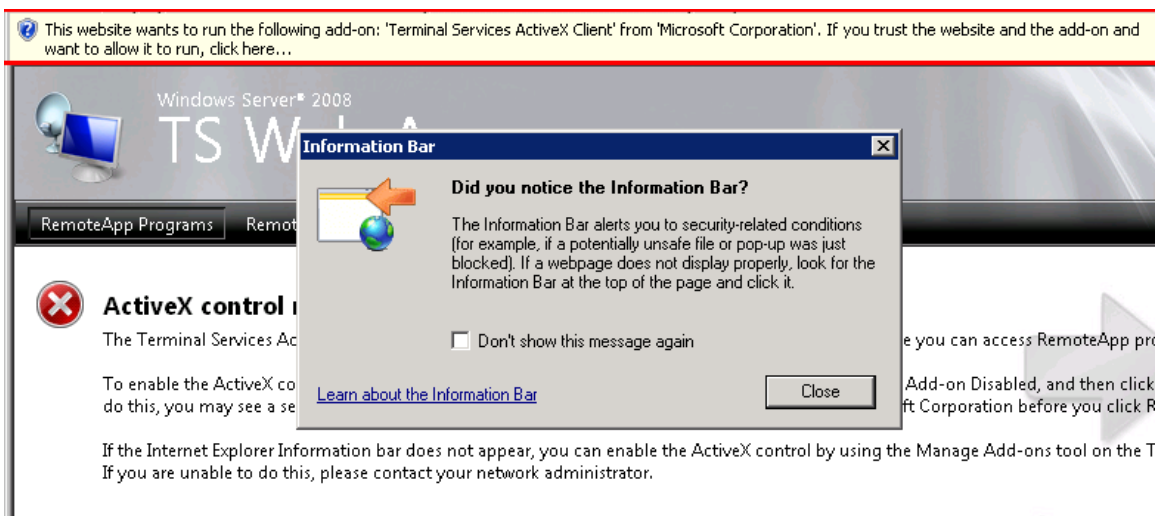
This website wants to run the following add-on: 'Terminal Services ActiveX Client' from 'Microsoft Corporation'. If you trust the website and the add-on and want to allow it to run, click here...

Windows Server® 2008

TS W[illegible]

RemoteApp Programs

Remot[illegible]

ActiveX control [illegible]

The Terminal Services Ac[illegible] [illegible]e you can access RemoteApp pro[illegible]

To enable the ActiveX co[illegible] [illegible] Add-on Disabled, and then click do this, you may see a se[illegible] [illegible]ft Corporation before you click R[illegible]

If the Internet Explorer Information bar does not appear, you can enable the ActiveX control by using the Manage Add-ons tool on the T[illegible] If you are unable to do this, please contact your network administrator.

Information Bar

Did you notice the Information Bar?

The Information Bar alerts you to security-related conditions (for example, if a potentially unsafe file or pop-up was just blocked). If a webpage does not display properly, look for the Information Bar at the top of the page and click it.

Don't show this message again

Learn about the Information Bar

Close